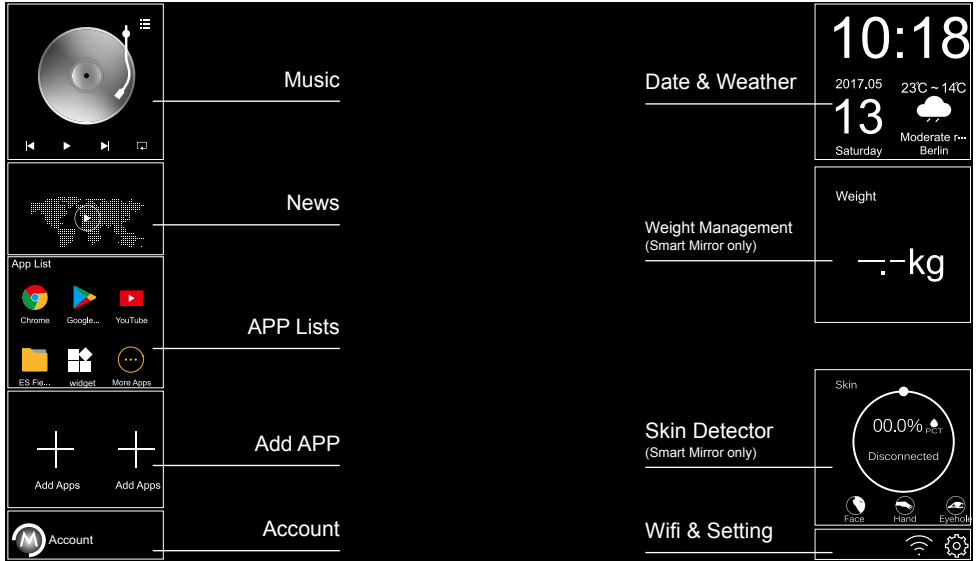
Music

News

App List

Chrome Google... YouTube

ES Fie... widget More Apps

APP Lists

Add Apps Add Apps

Add APP

Account

Account

10:18

2017.05

13

Saturday

23℃ ~ 14℃

Moderate r...

Berlin

Date & Weather

Weight

Weight Management
(Smart Mirror only)

-.-kg

Skin

00.0% PCT

Disconnected

Face Hand Eyehole

Skin Detector
(Smart Mirror only)

Wifi & Setting